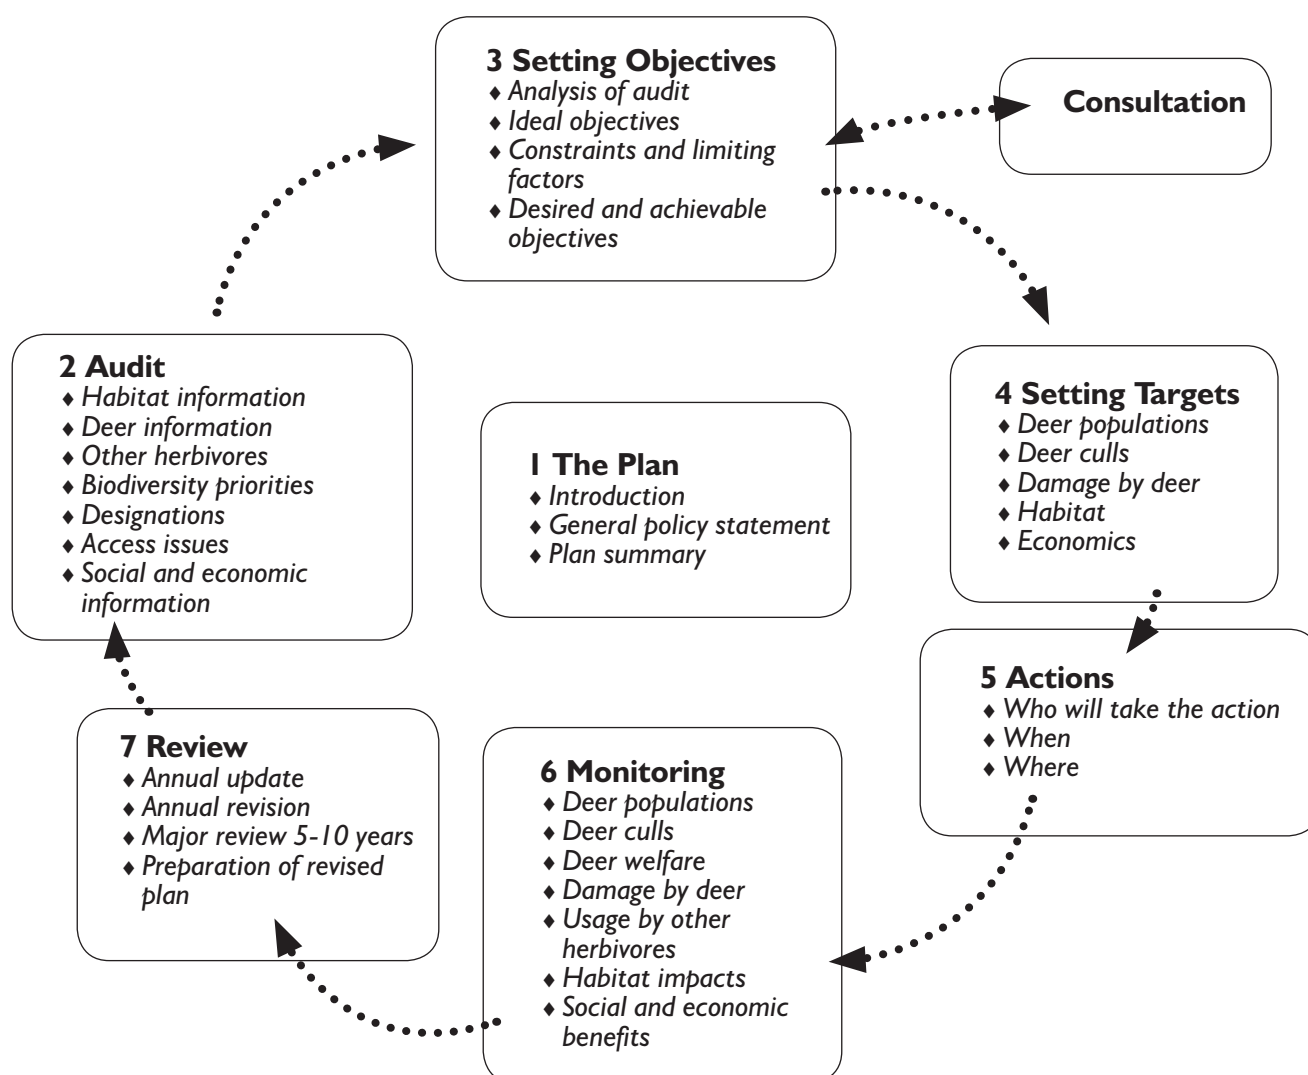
3 Setting Objectives
♦ Analysis of audit
♦ Ideal objectives
♦ Constraints and limiting factors
♦ Desired and achievable objectives

Consultation

2 Audit
♦ Habitat information
♦ Deer information
♦ Other herbivores
♦ Biodiversity priorities
♦ Designations
♦ Access issues
♦ Social and economic information

1 The Plan
♦ Introduction
♦ General policy statement
♦ Plan summary

4 Setting Targets
♦ Deer populations
♦ Deer culls
♦ Damage by deer
♦ Habitat
♦ Economics

5 Actions
♦ Who will take the action
♦ When
♦ Where

7 Review
♦ Annual update
♦ Annual revision
♦ Major review 5-10 years
♦ Preparation of revised plan

6 Monitoring
♦ Deer populations
♦ Deer culls
♦ Deer welfare
♦ Damage by deer
♦ Usage by other herbivores
♦ Habitat impacts
♦ Social and economic benefits